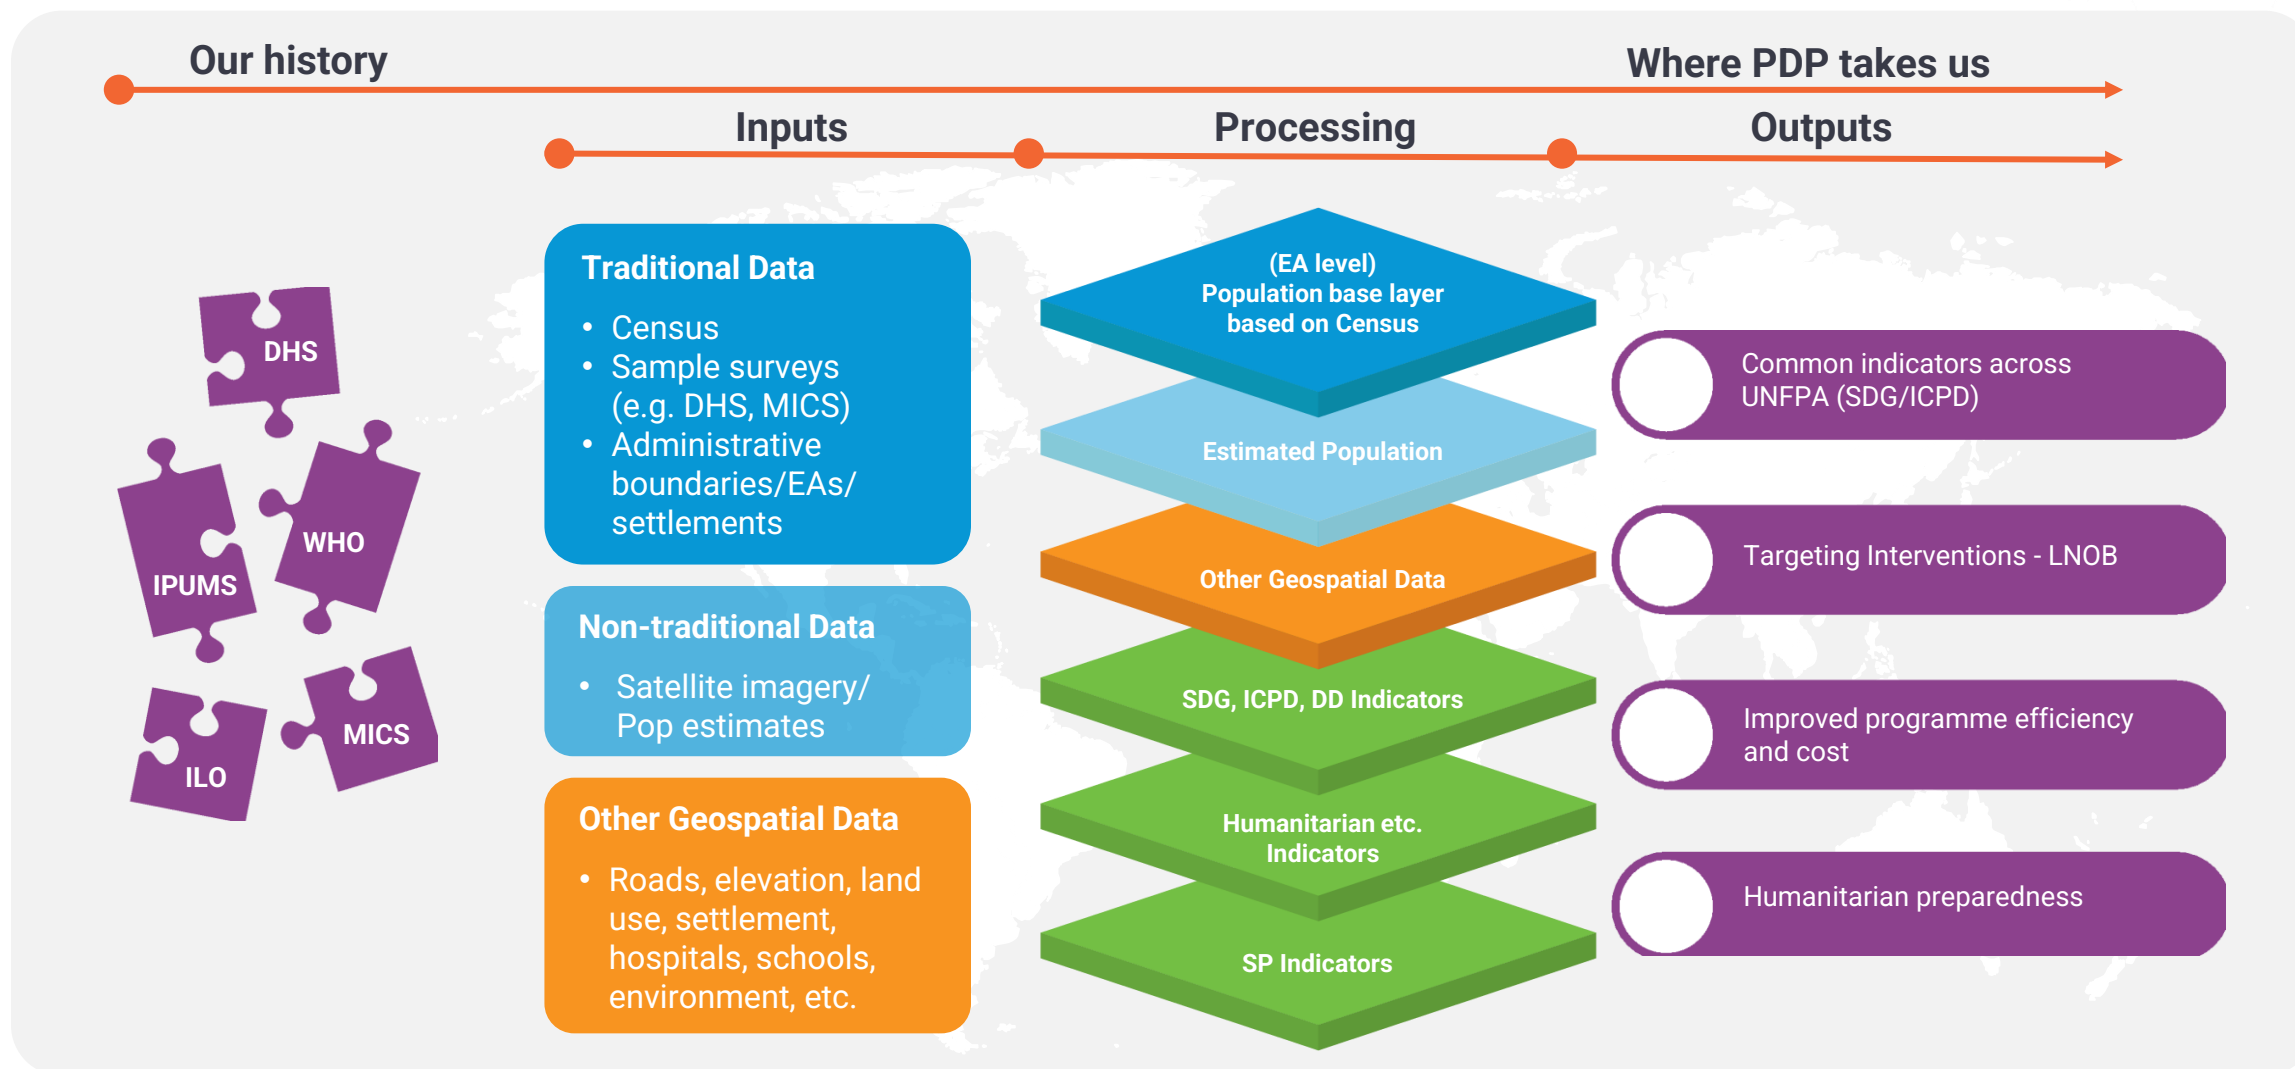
Our history

Where PDP takes us

Inputs

Processing

Outputs

DHS

WHO

IPUMS

MICS

ILO

Traditional Data

- Census
- Sample surveys (e.g. DHS, MICS)
- Administrative boundaries/EAs/ settlements

Non-traditional Data

- Satellite imagery/ Pop estimates

Other Geospatial Data

- Roads, elevation, land use, settlement, hospitals, schools, environment, etc.

(EA level) Population base layer based on Census

Estimated Population

Other Geospatial Data

SDG, ICPD, DD Indicators

Humanitarian etc. Indicators

SP Indicators

Common indicators across UNFPA (SDG/ICPD)

Targeting Interventions - LNOB

Improved programme efficiency and cost

Humanitarian preparedness